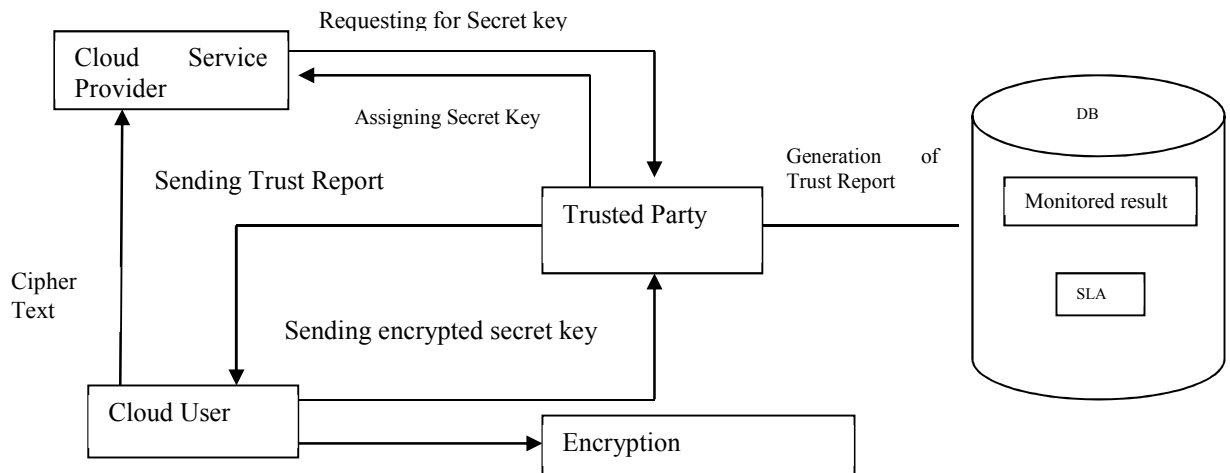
Requesting for Secret key

Cloud Service Provider

Assigning Secret Key

DB

Sending Trust Report

Generation of Trust Report

Trusted Party

Monitored result

Cipher Text

SLA

Sending encrypted secret key

Cloud User

Encryption